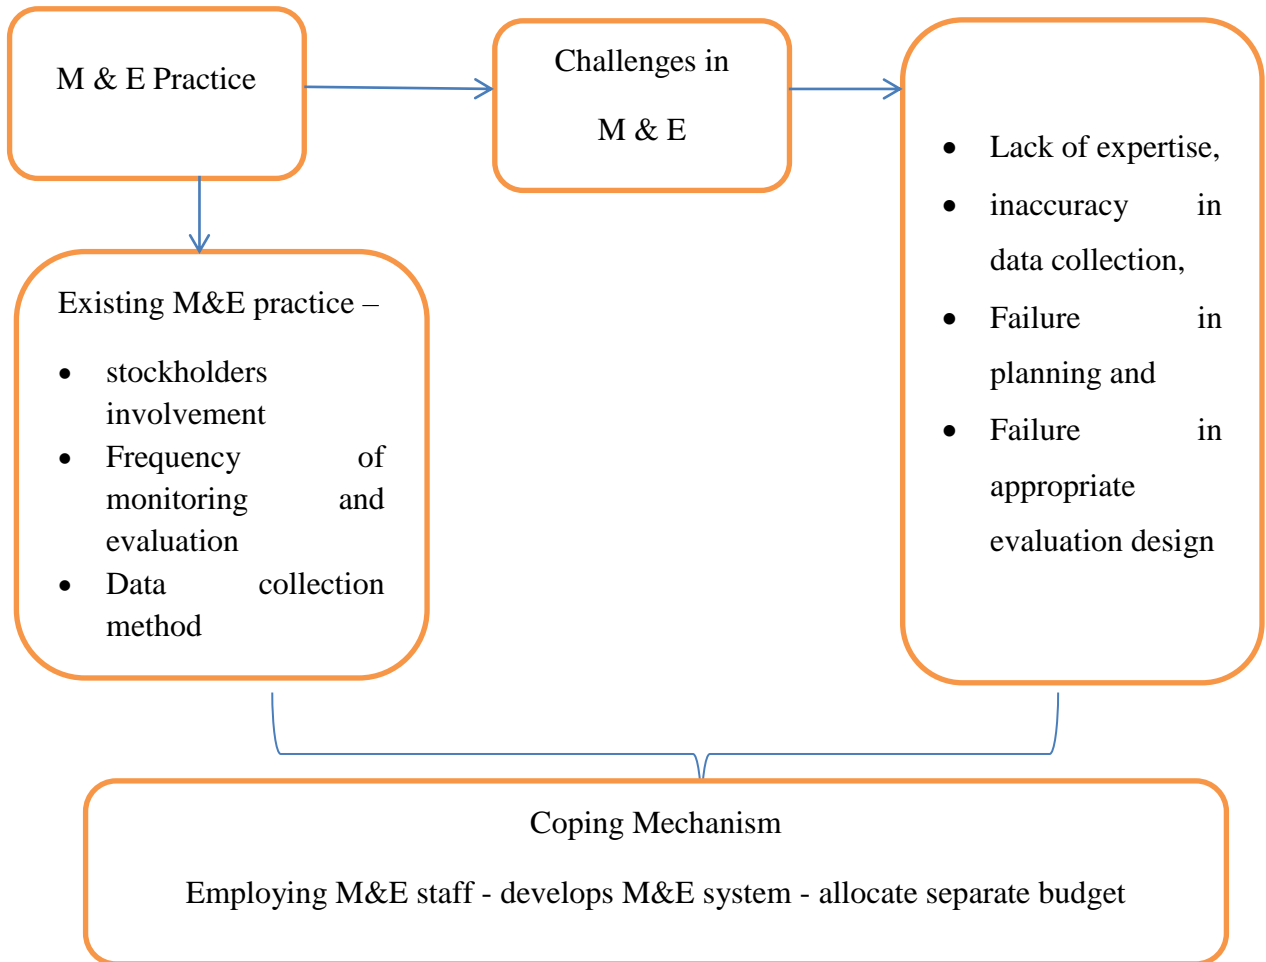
M & E Practice

Challenges in

M & E

- Lack of expertise,
- inaccuracy in data collection,
- Failure in planning and
- Failure in appropriate evaluation design

Existing M&E practice –

- stockholders involvement
- Frequency of monitoring and evaluation
- Data collection method

Coping Mechanism

Employing M&E staff - develops M&E system - allocate separate budget